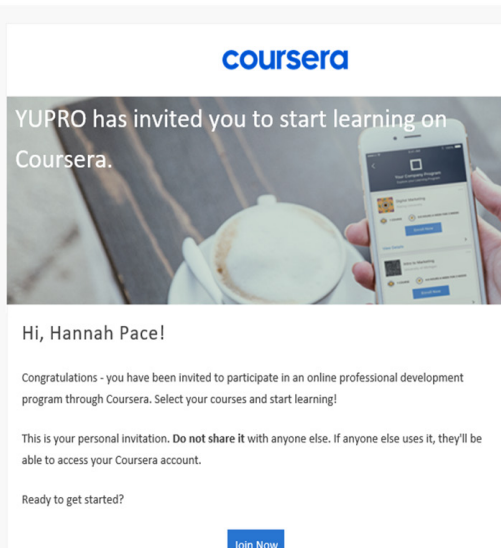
coursera

YUPRO has invited you to start learning on Coursera.

Your Company Program

Hi, Hannah Pace!

Congratulations - you have been invited to participate in an online professional development program through Coursera. Select your courses and start learning!

This is your personal invitation. Do not share it with anyone else. If anyone else uses it, they'll be able to access your Coursera account.

Ready to get started?

Join Now